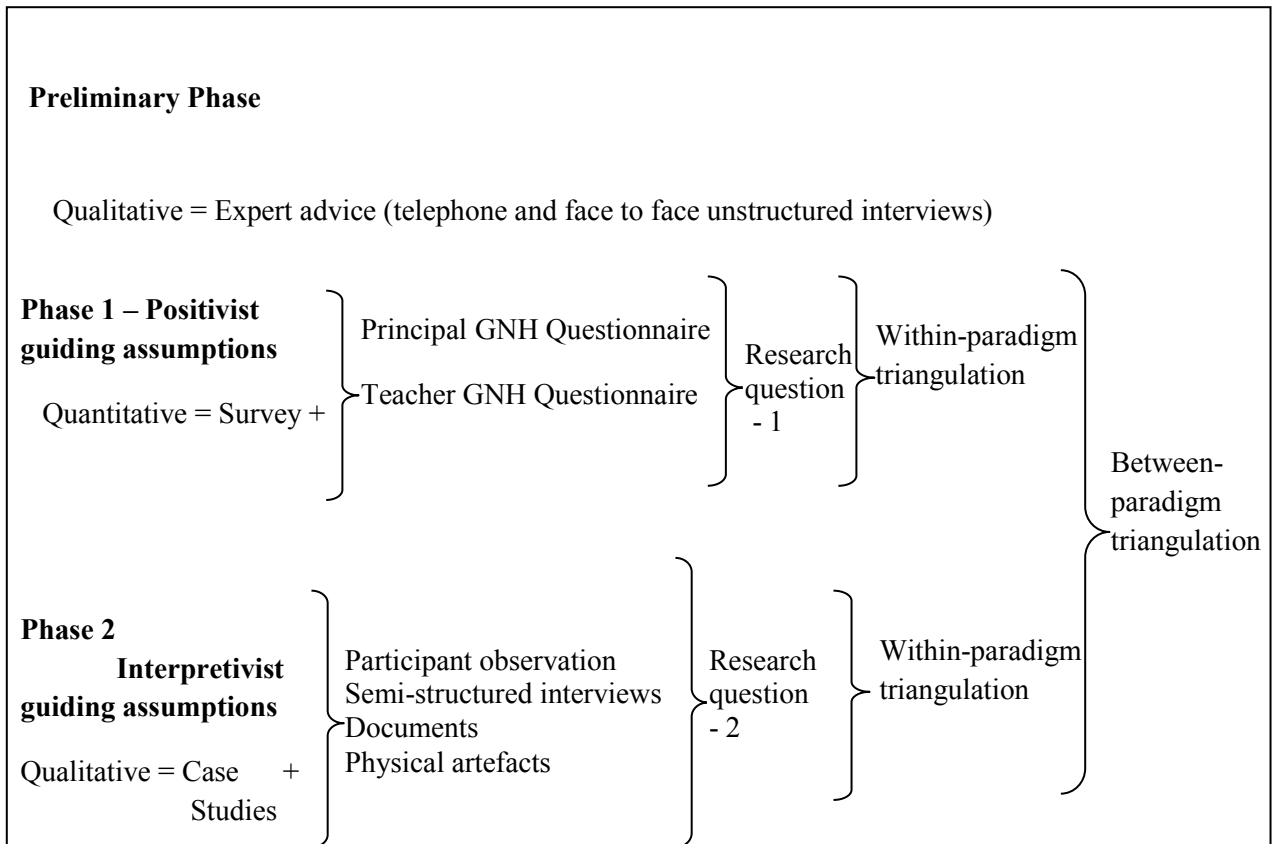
**Preliminary Phase**

Qualitative = Expert advice (telephone and face to face unstructured interviews)

**Phase 1 – Positivist guiding assumptions**

Quantitative = Survey +

Principal GNH Questionnaire

Teacher GNH Questionnaire

Research question - 1

Within-paradigm triangulation

Between-paradigm triangulation

**Phase 2 Interpretivist guiding assumptions**

Qualitative = Case Studies +

Participant observation
Semi-structured interviews
Documents
Physical artefacts

Research question - 2

Within-paradigm triangulation